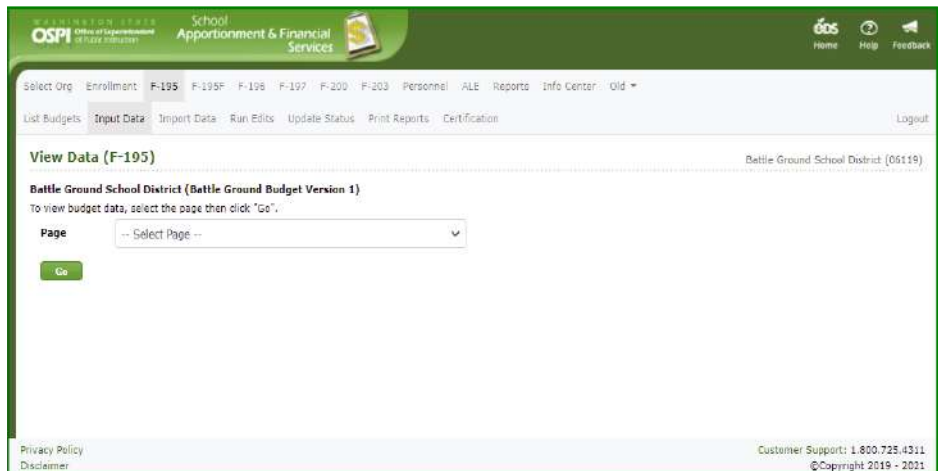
WASHINGTON STATE
OSPI Office of Superintendent of Public Instruction
School Apportionment & Financial Services

EDS Home
Help
Feedback

Select Org Enrollment F-195 F-195F F-196 F-197 F-200 F-203 Personnel ALE Reports Info Center Old ▾

List Budgets Input Data Import Data Run Edits Update Status Print Reports Certification

Logout

View Data (F-195)

Battle Ground School District (06119)

Battle Ground School District (Battle Ground Budget Version 1)

To view budget data, select the page then click "Go".

Page -- Select Page --

Go

Privacy Policy
Disclaimer

Customer Support: 1.800.725.4311
©Copyright 2019 - 2021